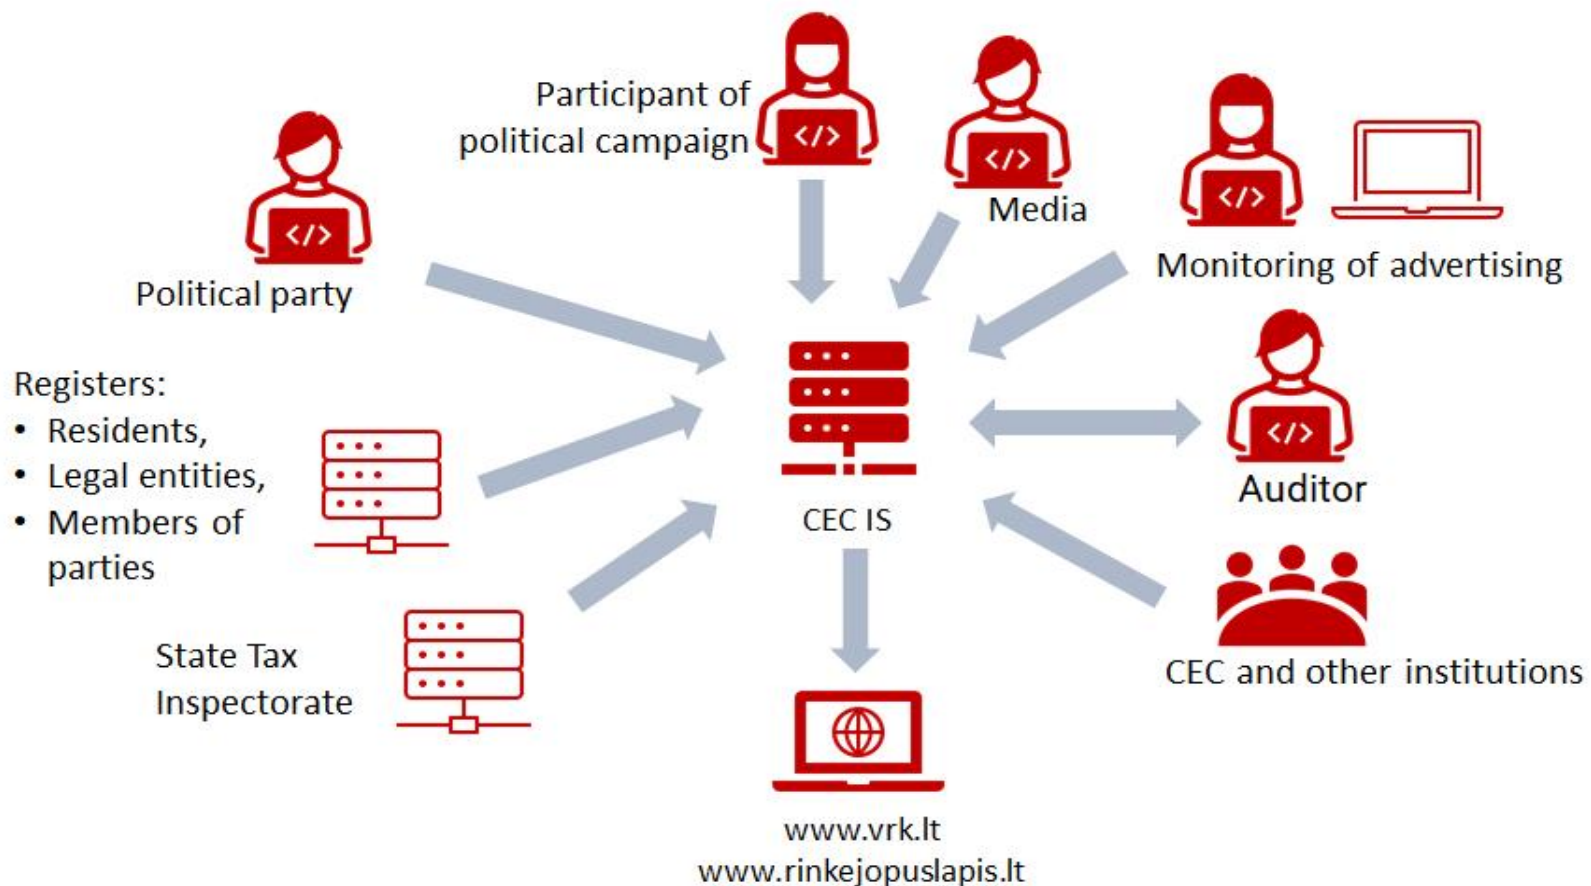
Participant of political campaign

Media

Monitoring of advertising

Political party

Registers:
- Residents,
- Legal entities,
- Members of parties

CEC IS

Auditor

State Tax Inspectorate

CEC and other institutions

www.vrk.lt
www.rinkejopuslapis.lt